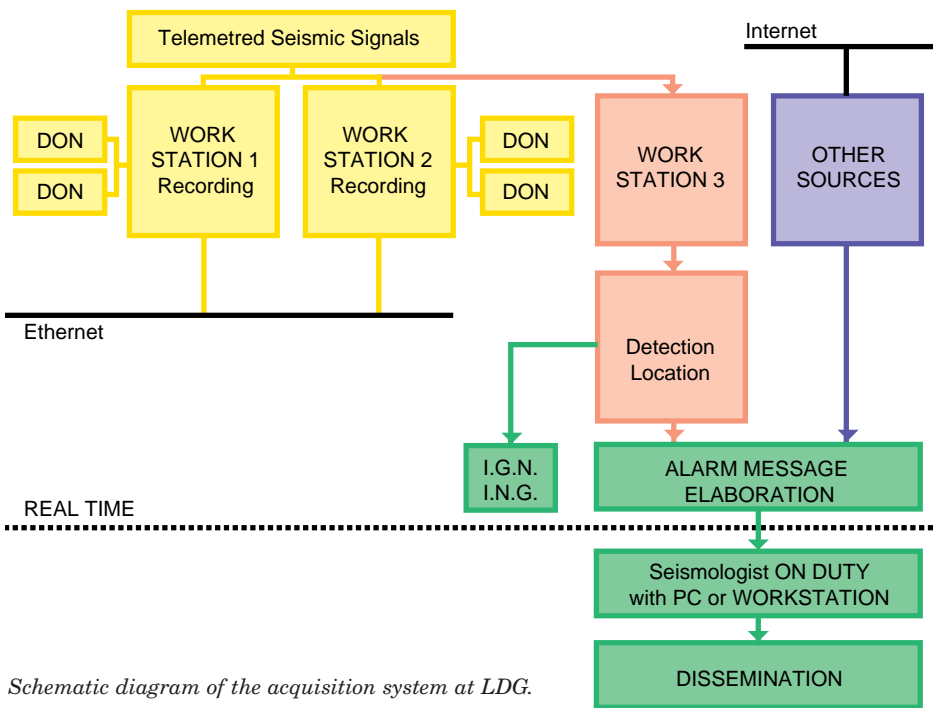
Telemetred Seismic Signals

Internet

DON

DON

WORK STATION 1 Recording

WORK STATION 2 Recording

DON

DON

WORK STATION 3

OTHER SOURCES

Ethernet

Detection Location

I.G.N. I.N.G.

ALARM MESSAGE ELABORATION

REAL TIME

Seismologist ON DUTY with PC or WORKSTATION

DISSEMINATION

Schematic diagram of the acquisition system at LDG.